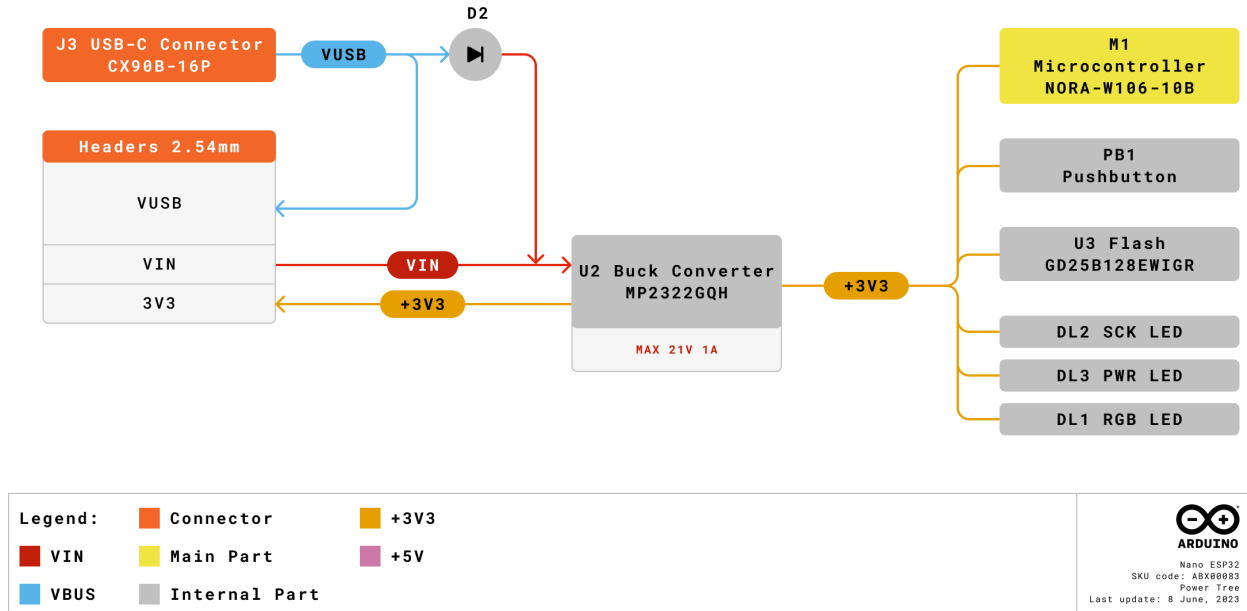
J3 USB-C Connector
CX90B-16P

VUSB

D2

Headers 2.54mm

VUSB

VIN

3V3

VIN

+3V3

U2 Buck Converter
MP2322GQH

MAX 21V 1A

+3V3

M1
Microcontroller
NORA-W106-10B

PB1
Pushbutton

U3 Flash
GD25B128EWIGR

DL2 SCK LED

DL3 PWR LED

DL1 RGB LED

Legend: Connector +3V3
VIN Main Part +5V
VBUS Internal Part

ARDUINO
Nano ESP32
SKU code: ABX00083
Power Tree
Last update: 8 June, 2023